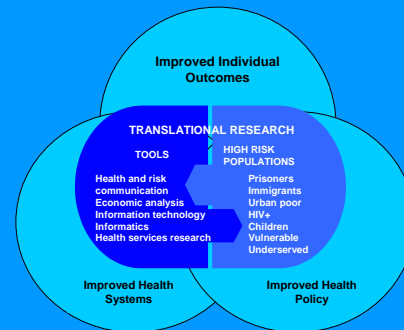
Improved Individual Outcomes

TRANSLATIONAL RESEARCH

TOOLS

Health and risk communication
Economic analysis
Information technology
Informatics
Health services research

HIGH RISK POPULATIONS

Prisoners
Immigrants
Urban poor
HIV+
Children
Vulnerable
Underserved

Improved Health Systems

Improved Health Policy